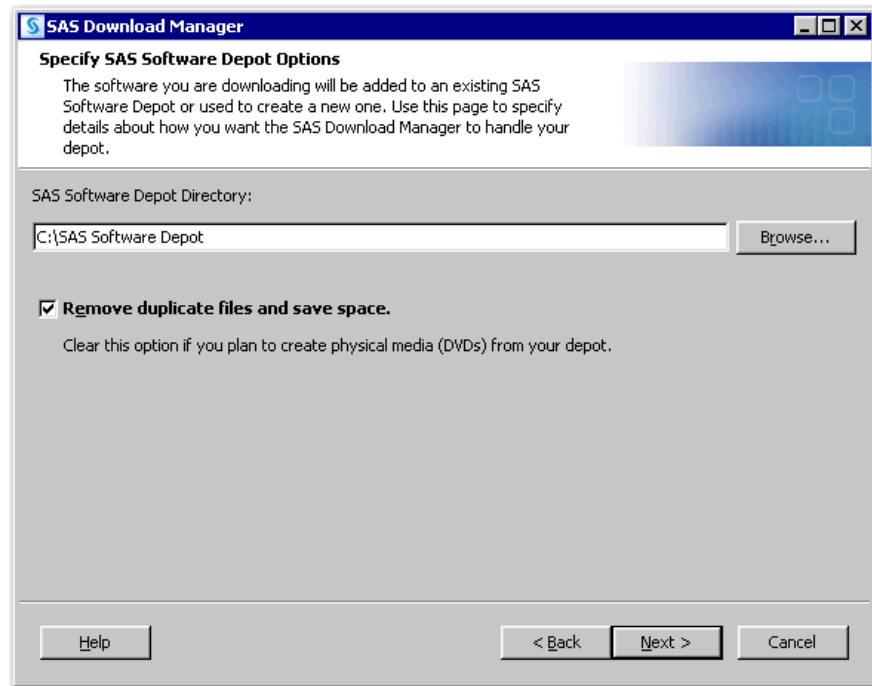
SAS Download Manager

Specify SAS Software Depot Options

The software you are downloading will be added to an existing SAS Software Depot or used to create a new one. Use this page to specify details about how you want the SAS Download Manager to handle your depot.

SAS Software Depot Directory:

C:\SAS Software Depot

Browse...

☑ Remove duplicate files and save space.

Clear this option if you plan to create physical media (DVDs) from your depot.

Help

< Back

Next >

Cancel